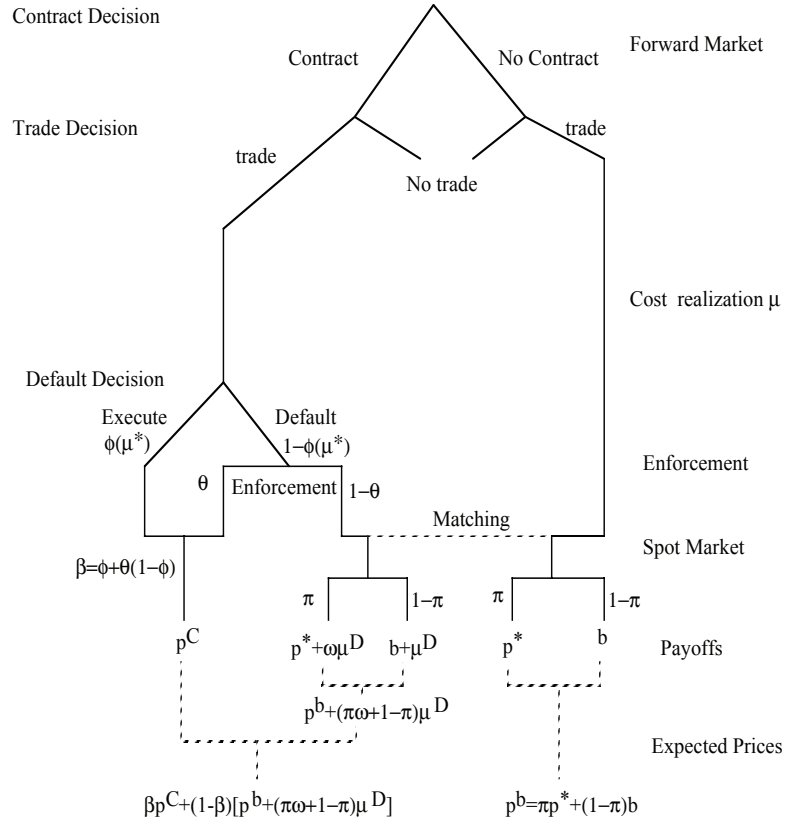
Contract Decision

Contract

No Contract

Forward Market

Trade Decision

trade

No trade

trade

Cost realization $\mu$

Default Decision

Execute
$\phi(\mu^*)$

Default
$1-\phi(\mu^*)$

Enforcement

$\theta$

Enforcement

$1-\theta$

Matching

Spot Market

$\beta=\phi+\theta(1-\phi)$

$\pi$

$1-\pi$

$\pi$

$1-\pi$

$p^C$

$p^*+\omega\mu^D$

$b+\mu^D$

$p^*$

$b$

Payoffs

$p^b+(\pi\omega+1-\pi)\mu^D$

Expected Prices

$\beta p^C+(1-\beta)[p^b+(\pi\omega+1-\pi)\mu^D]$

$p^b=\pi p^*+(1-\pi)b$